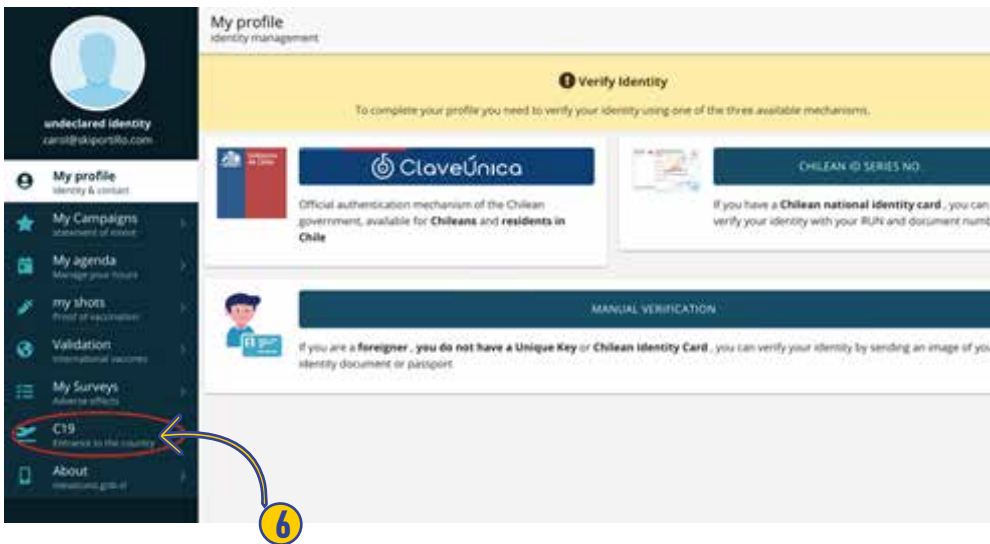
undeclared identity
carol@skiportillo.com

My profile
identity & contact

My Campaigns
statement of intent

My agenda
Manage your hours

my shots
Proof of vaccination

Validation
International vaccines

My Surveys
Adverse effects

C19
Entrance to the country

About
mevacuno.gob.cl

6

My profile
identity management

Verify Identity

To complete your profile you need to verify your identity using one of the three available mechanisms.

ClaveÚnica

Official authentication mechanism of the Chilean government, available for **Chileans** and **residents in Chile**

CHILEAN ID SERIES NO.

If you have a **Chilean national identity card** , you can verify your identity with your RUN and document numb

MANUAL VERIFICATION

If you are a **foreigner** , **you do not have a Unique Key** or **Chilean Identity Card** , you can verify your identity by sending an image of yo identity document or passport